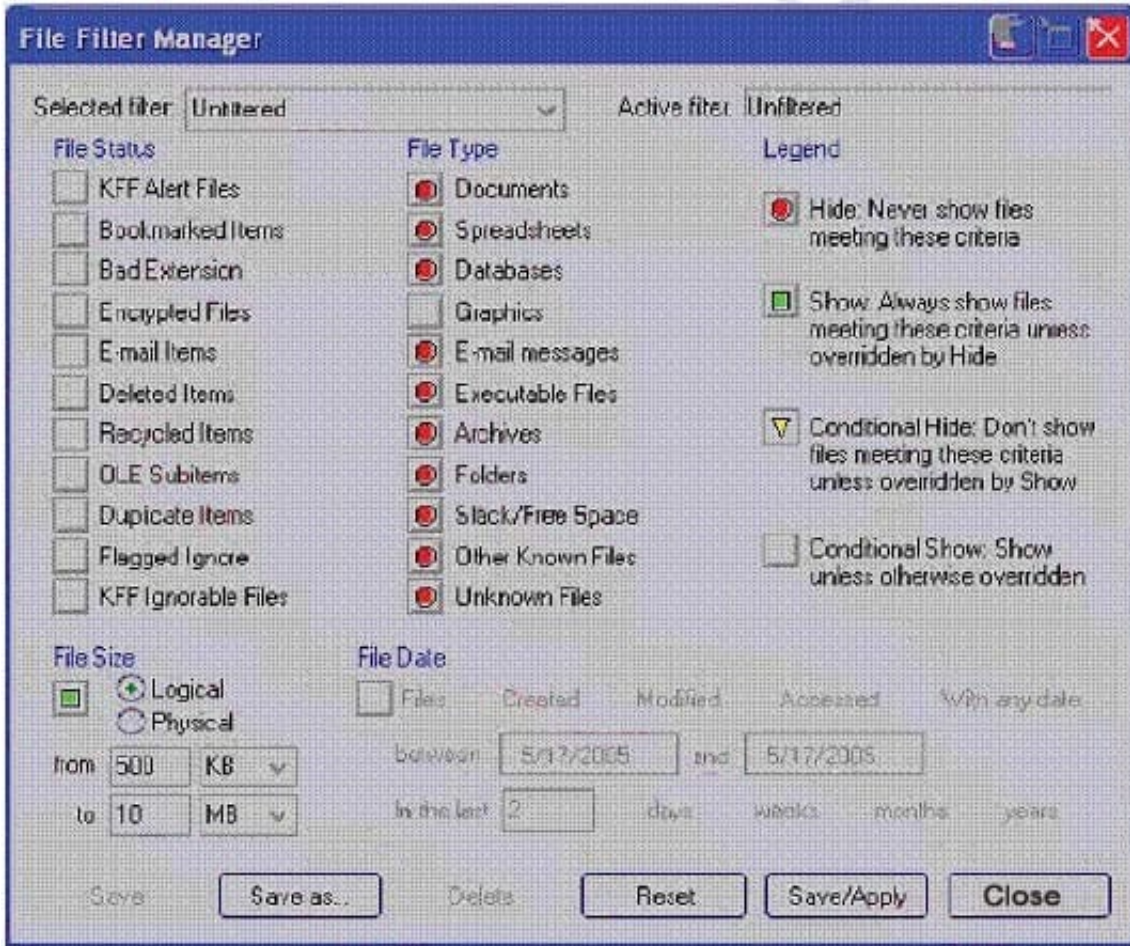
File Filter Manager

Selected filter Unfiltered

Active filter Unfiltered

File Status

KFF Alert Files

Bookmarked Items

Bad Extension

Encrypted Files

E-mail Items

Deleted Items

Recycled Items

OLE Subitems

Dupicate Items

Flagged Ignore

KFF Ignorable Files

File Type

Documents

Spreadsheets

Databases

Graphics

E-mail messages

Executable Files

Archives

Folders

Slack/Free Space

Other Known Files

Unknown Files

Legend

Hide: Never show files meeting these criteria

Show: Always show files meeting these criteria unless overridden by Hide

Conditional Hide: Don't show files meeting these criteria unless overridden by Show

Conditional Show: Show unless otherwise overridden

File Size

Logical

Physical

from 500 KB

to 10 MB

File Date

Files Created Modified Accessed With any date

between 5/17/2005 and 5/17/2005

In the last 2 days weeks months years

Save

Save as...

Delete

Reset

Save/Apply

Close